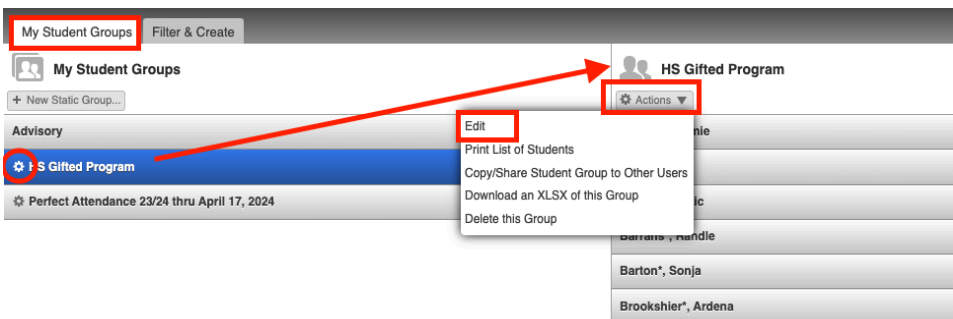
My Student Groups | Filter & Create

My Student Groups

+ New Static Group...

Advisory

HS Gifted Program

Perfect Attendance 23/24 thru April 17, 2024

HS Gifted Program

Actions

Edit
Print List of Students
Copy/Share Student Group to Other Users
Download an XLSX of this Group
Delete this Group

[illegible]nie

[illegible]ic

Barrans*, Randle

Barton*, Sonja

Brookshier*, Ardena